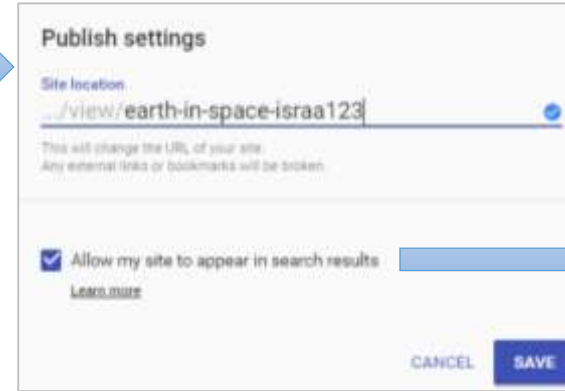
Publish settings

Site location
.../view/earth-in-space-israa123

This will change the URL of your site.
Any external links or bookmarks will be broken.

Allow my site to appear in search results

Learn more

CANCEL SAVE